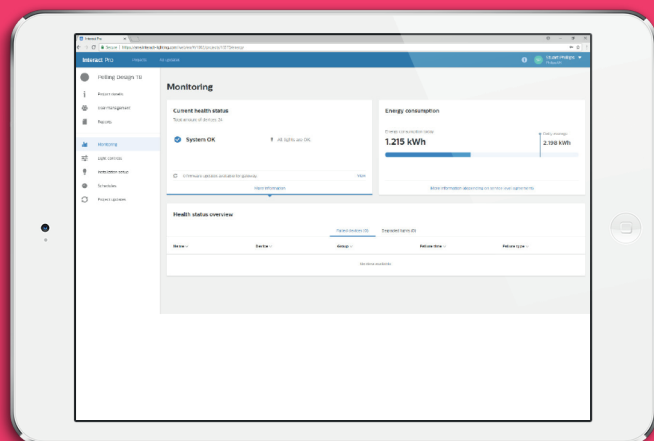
Interact Pro

Interact Pro

Philips Design 10

Monitoring

Current health status

Systems OK

All lights are OK

More information

Energy consumption

1.215 kWh

2.190 kWh

Health status overview

No data available